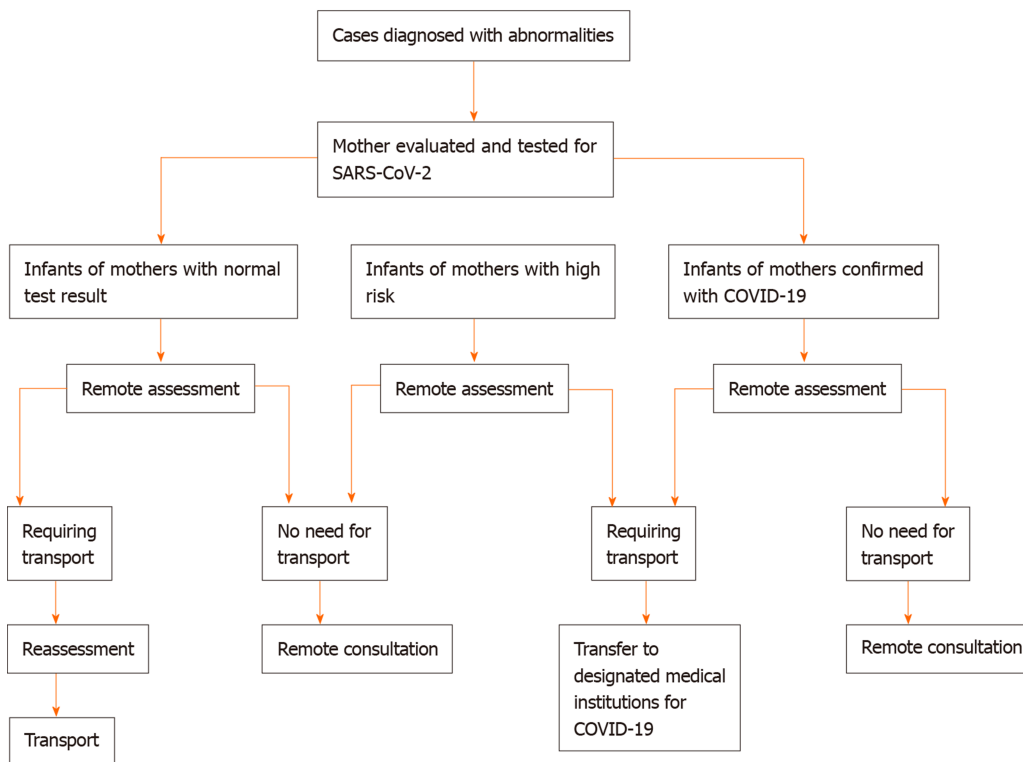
Cases diagnosed with abnormalities

Mother evaluated and tested for SARS-CoV-2

Infants of mothers with normal test result

Infants of mothers with high risk

Infants of mothers confirmed with COVID-19

Remote assessment

Remote assessment

Remote assessment

Requiring transport

No need for transport

Requiring transport

No need for transport

Reassessment

Remote consultation

Transfer to designated medical institutions for COVID-19

Remote consultation

Transport